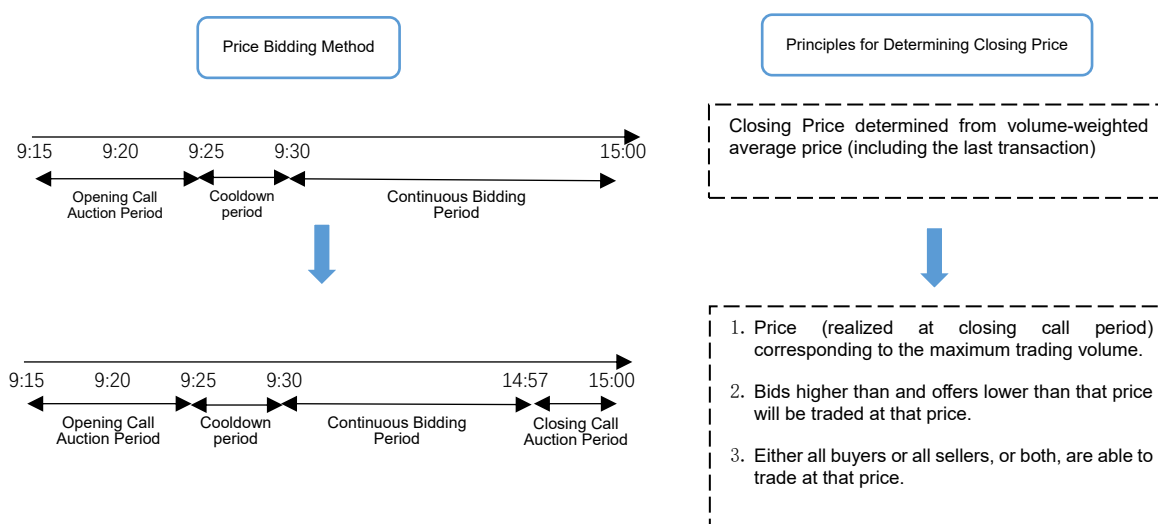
Price Bidding Method

9:15 9:20 9:25 9:30 15:00

Opening Call Auction Period

Cooldown period

Continuous Bidding Period

9:15 9:20 9:25 9:30 14:57 15:00

Opening Call Auction Period

Cooldown period

Continuous Bidding Period

Closing Call Auction Period

Principles for Determining Closing Price

Closing Price determined from volume-weighted average price (including the last transaction)

1. Price (realized at closing call period) corresponding to the maximum trading volume.

2. Bids higher than and offers lower than that price will be traded at that price.

3. Either all buyers or all sellers, or both, are able to trade at that price.